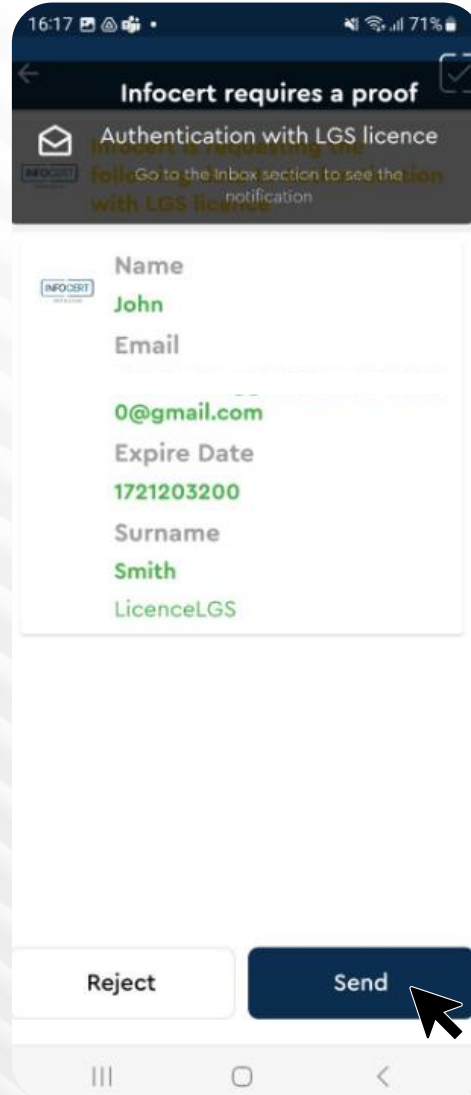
16:17

71%

Infocert requires a proof

Authentication with LGS licence

Go to the Inbox section to see the notification

INFOCERT

Name

John

Email

0@gmail.com

Expire Date

1721203200

Surname

Smith

LicenceLGS

Reject

Send